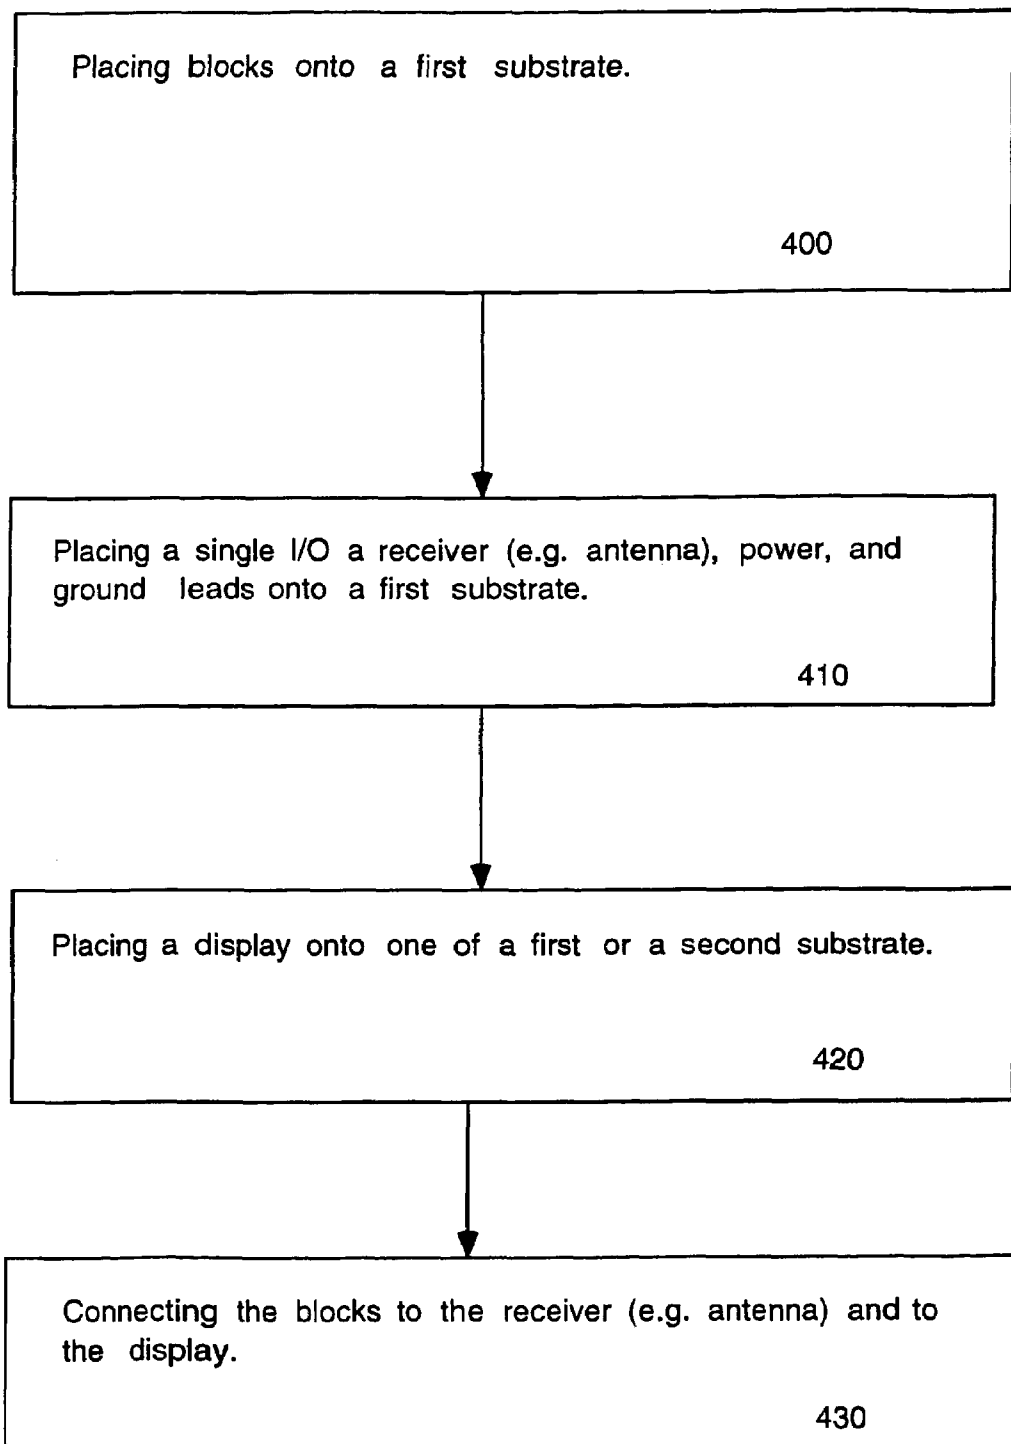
Placing blocks onto a first substrate.

400

Placing a single I/O a receiver (e.g. antenna), power, and ground leads onto a first substrate.

410

Placing a display onto one of a first or a second substrate.

420

Connecting the blocks to the receiver (e.g. antenna) and to the display.

430